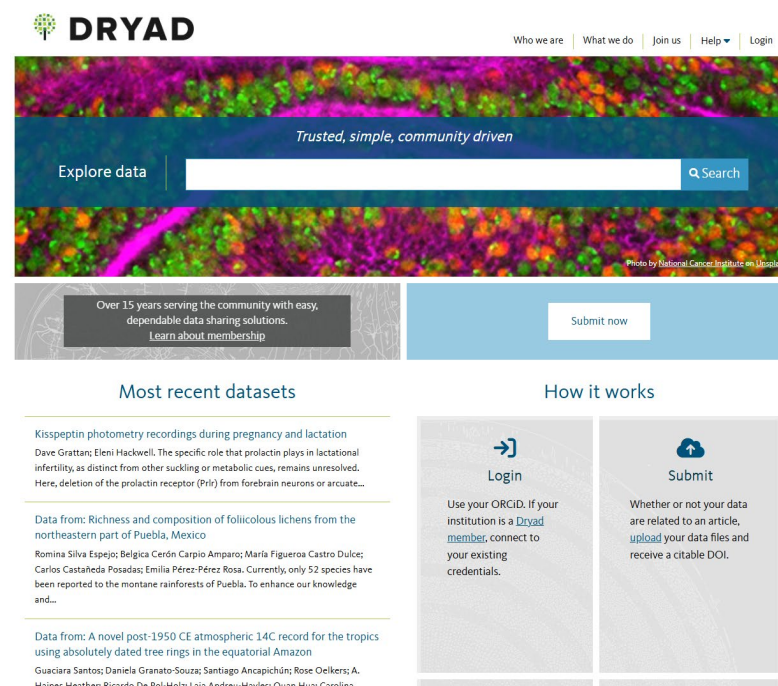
DRYAD

Who we are | What we do | Join us | Help | Login

Trusted, simple, community driven

Explore data

Search

Photo by National Cancer Institute on Unspl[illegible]

Over 15 years serving the community with easy, dependable data sharing solutions.
Learn about membership

Submit now

Most recent datasets

Kisspeptin photometry recordings during pregnancy and lactation
Dave Grattan; Eleni Hackwell. The specific role that prolactin plays in lactational infertility, as distinct from other suckling or metabolic cues, remains unresolved. Here, deletion of the prolactin receptor (Prlr) from forebrain neurons or arcuate...

Data from: Richness and composition of foliicolous lichens from the northeastern part of Puebla, Mexico
Romina Silva Espejo; Belgica Cerón Carpio Amparo; María Figueroa Castro Dulce; Carlos Castañeda Posadas; Emilia Pérez-Pérez Rosa. Currently, only 52 species have been reported to the montane rainforests of Puebla. To enhance our knowledge and...

Data from: A novel post-1950 CE atmospheric 14C record for the tropics using absolutely dated tree rings in the equatorial Amazon
Guaciara Santos; Daniela Granato-Souza; Santiago Ancapichún; Rose Oelkers; A. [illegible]

How it works

Login
Use your ORCiD. If your institution is a Dryad member, connect to your existing credentials.

Submit
Whether or not your data are related to an article, upload your data files and receive a citable DOI.